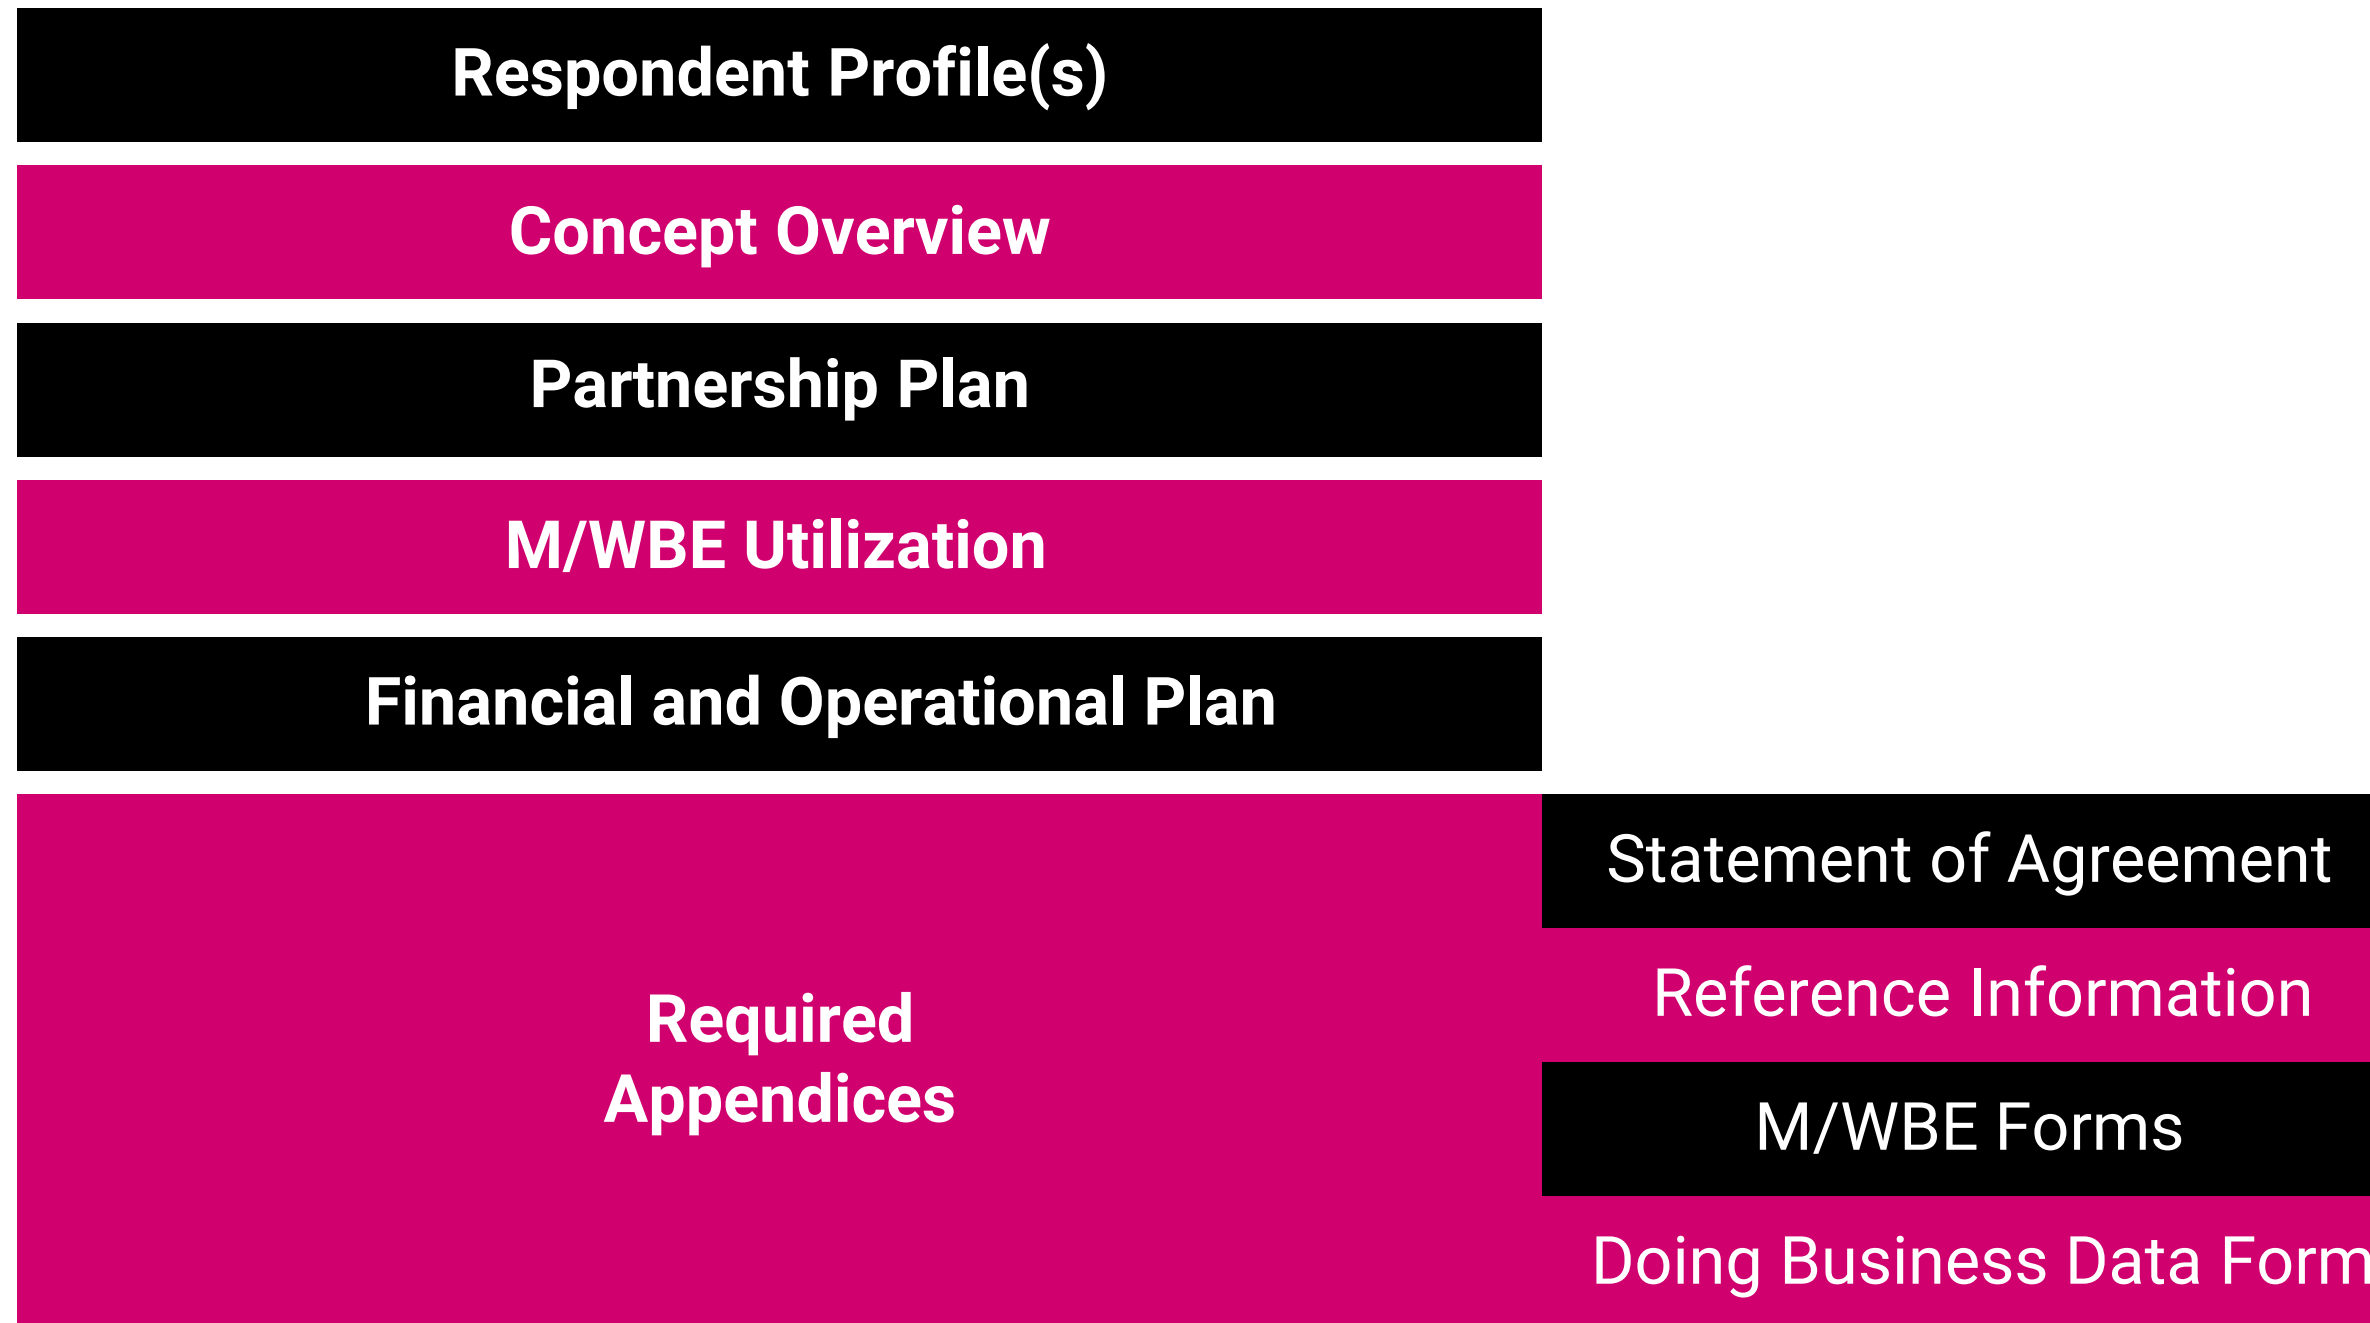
Respondent Profile(s)

Concept Overview

Partnership Plan

M/WBE Utilization

Financial and Operational Plan

Required Appendices

Statement of Agreement

Reference Information

M/WBE Forms

Doing Business Data Form